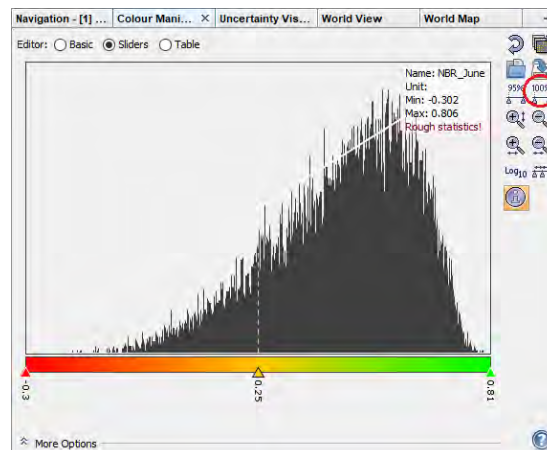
Navigation - [1] ... | Colour Mani... × | Uncertainty Vis... | World View | World Map

Editor: ○ Basic ◉ Sliders ○ Table

Name: NBR_June
Unit:
Min: -0.302
Max: 0.806
Rough statistics!

95% 100%

$Log_{10}$

-0.3
0.25
0.81

More Options